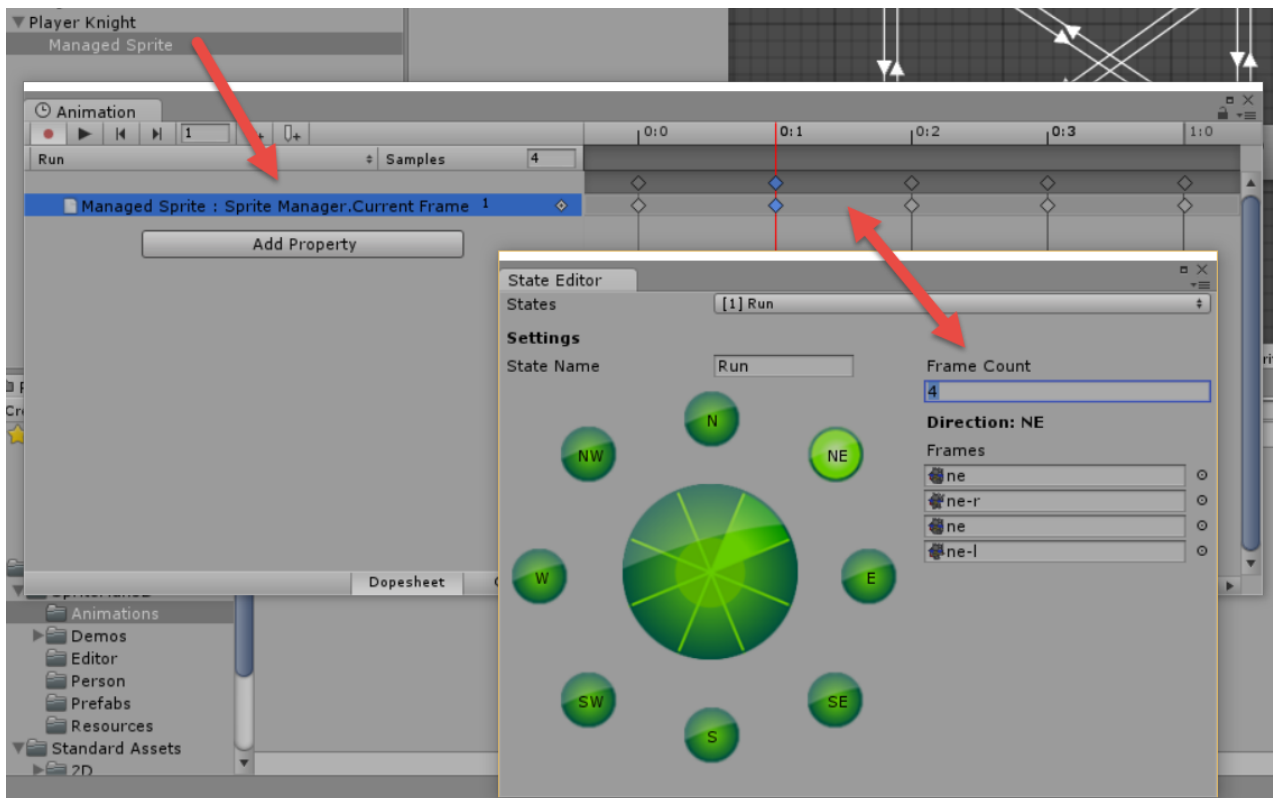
Player Knight
Managed Sprite

Animation
1
Run
Samples 4
0:0
0:1
0:2
0:3
1:0
Managed Sprite : Sprite Manager.Current Frame 1
Add Property
Dopesheet

Animations
Demos
Editor
Person
Prefabs
Resources
Standard Assets
2D

State Editor
States [1] Run
Settings
State Name Run
Frame Count
4
Direction: NE
Frames
ne
ne-r
ne
ne-l
N
NW
NE
W
E
SW
SE
S